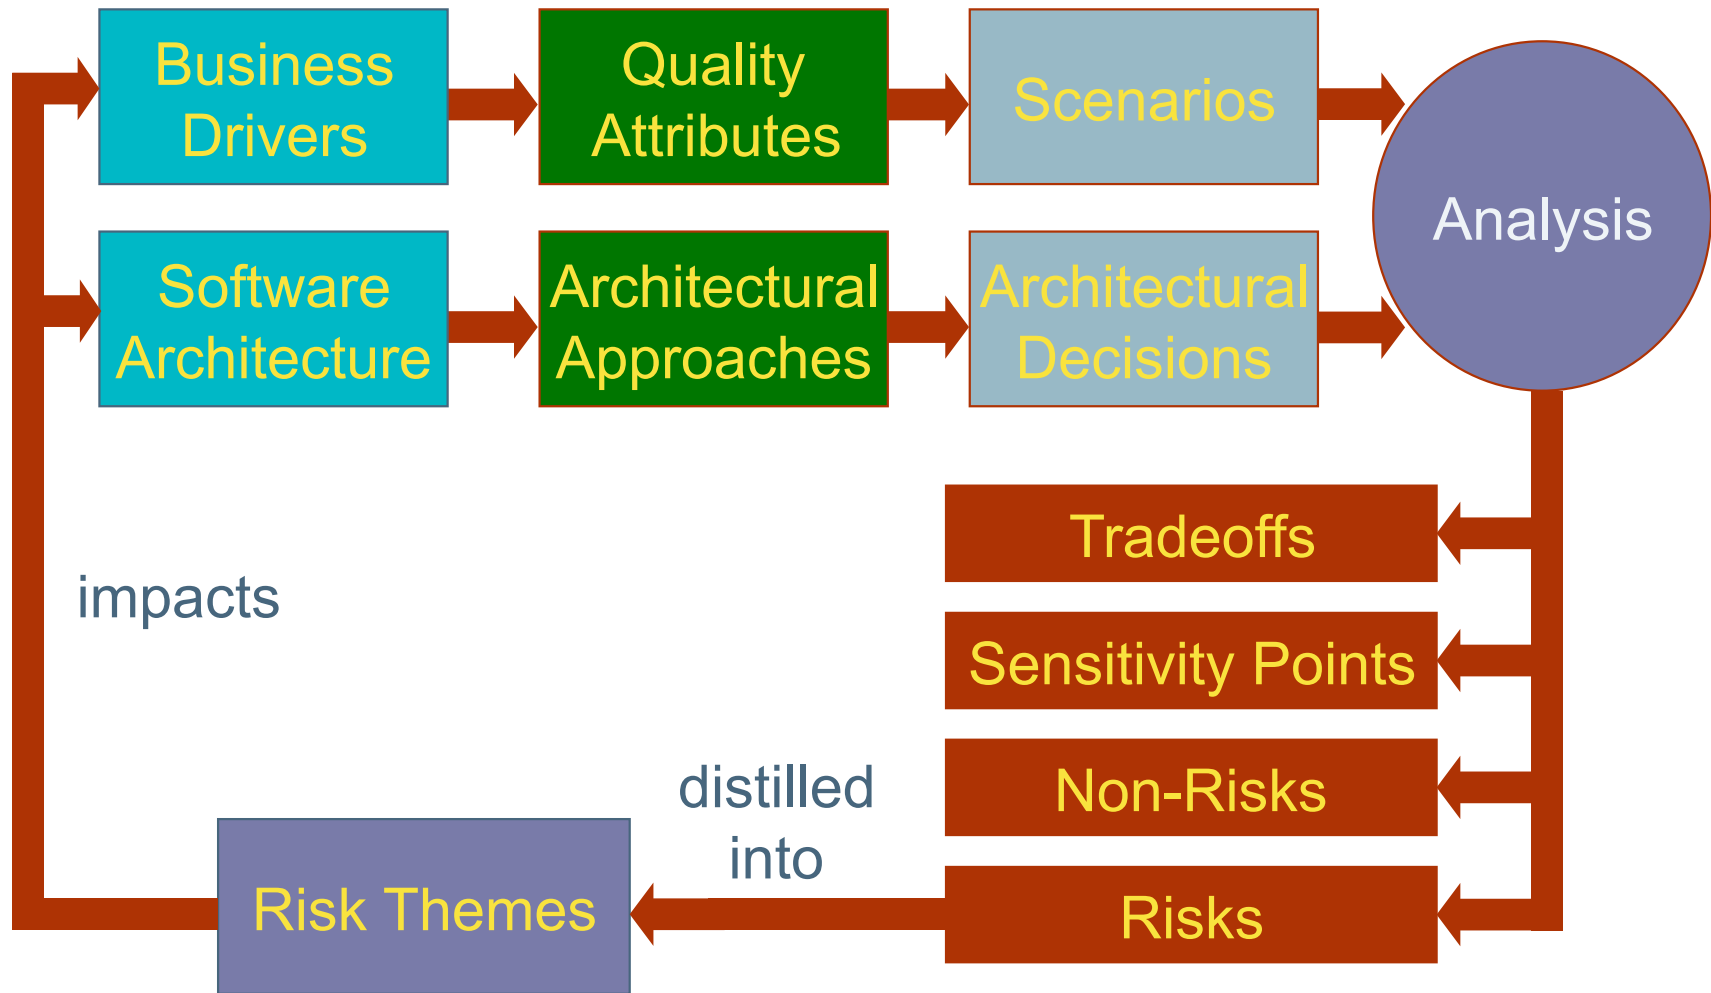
Business Drivers

Quality Attributes

Scenarios

Software Architecture

Architectural Approaches

Architectural Decisions

Analysis

Tradeoffs

Sensitivity Points

Non-Risks

Risks

impacts

distilled into

Risk Themes